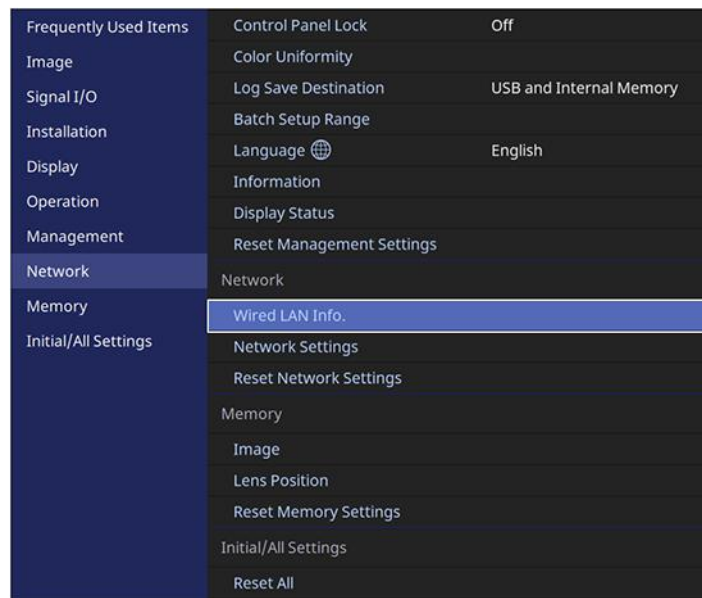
Frequently Used Items
Image
Signal I/O
Installation
Display
Operation
Management
Network
Memory
Initial/All Settings

Control Panel Lock Off
Color Uniformity
Log Save Destination USB and Internal Memory
Batch Setup Range
Language English
Information
Display Status
Reset Management Settings
Network
Wired LAN Info.
Network Settings
Reset Network Settings
Memory
Image
Lens Position
Reset Memory Settings
Initial/All Settings
Reset All